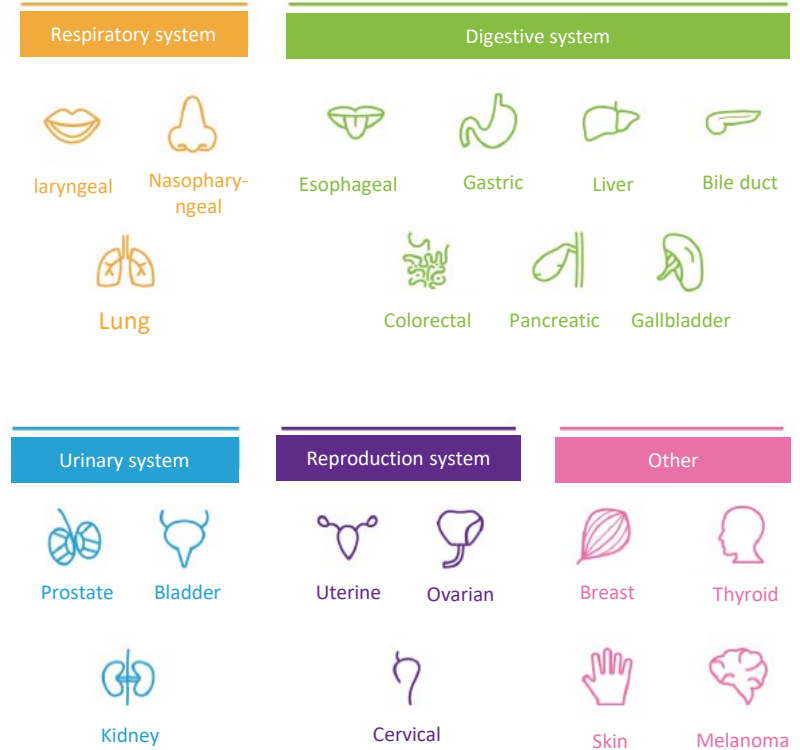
Respiratory system

laryngeal

Nasopharyngeal

Lung

Digestive system

Esophageal

Gastric

Liver

Bile duct

Colorectal

Pancreatic

Gallbladder

Urinary system

Prostate

Bladder

Kidney

Reproduction system

Uterine

Ovarian

Cervical

Other

Breast

Thyroid

Skin

Melanoma